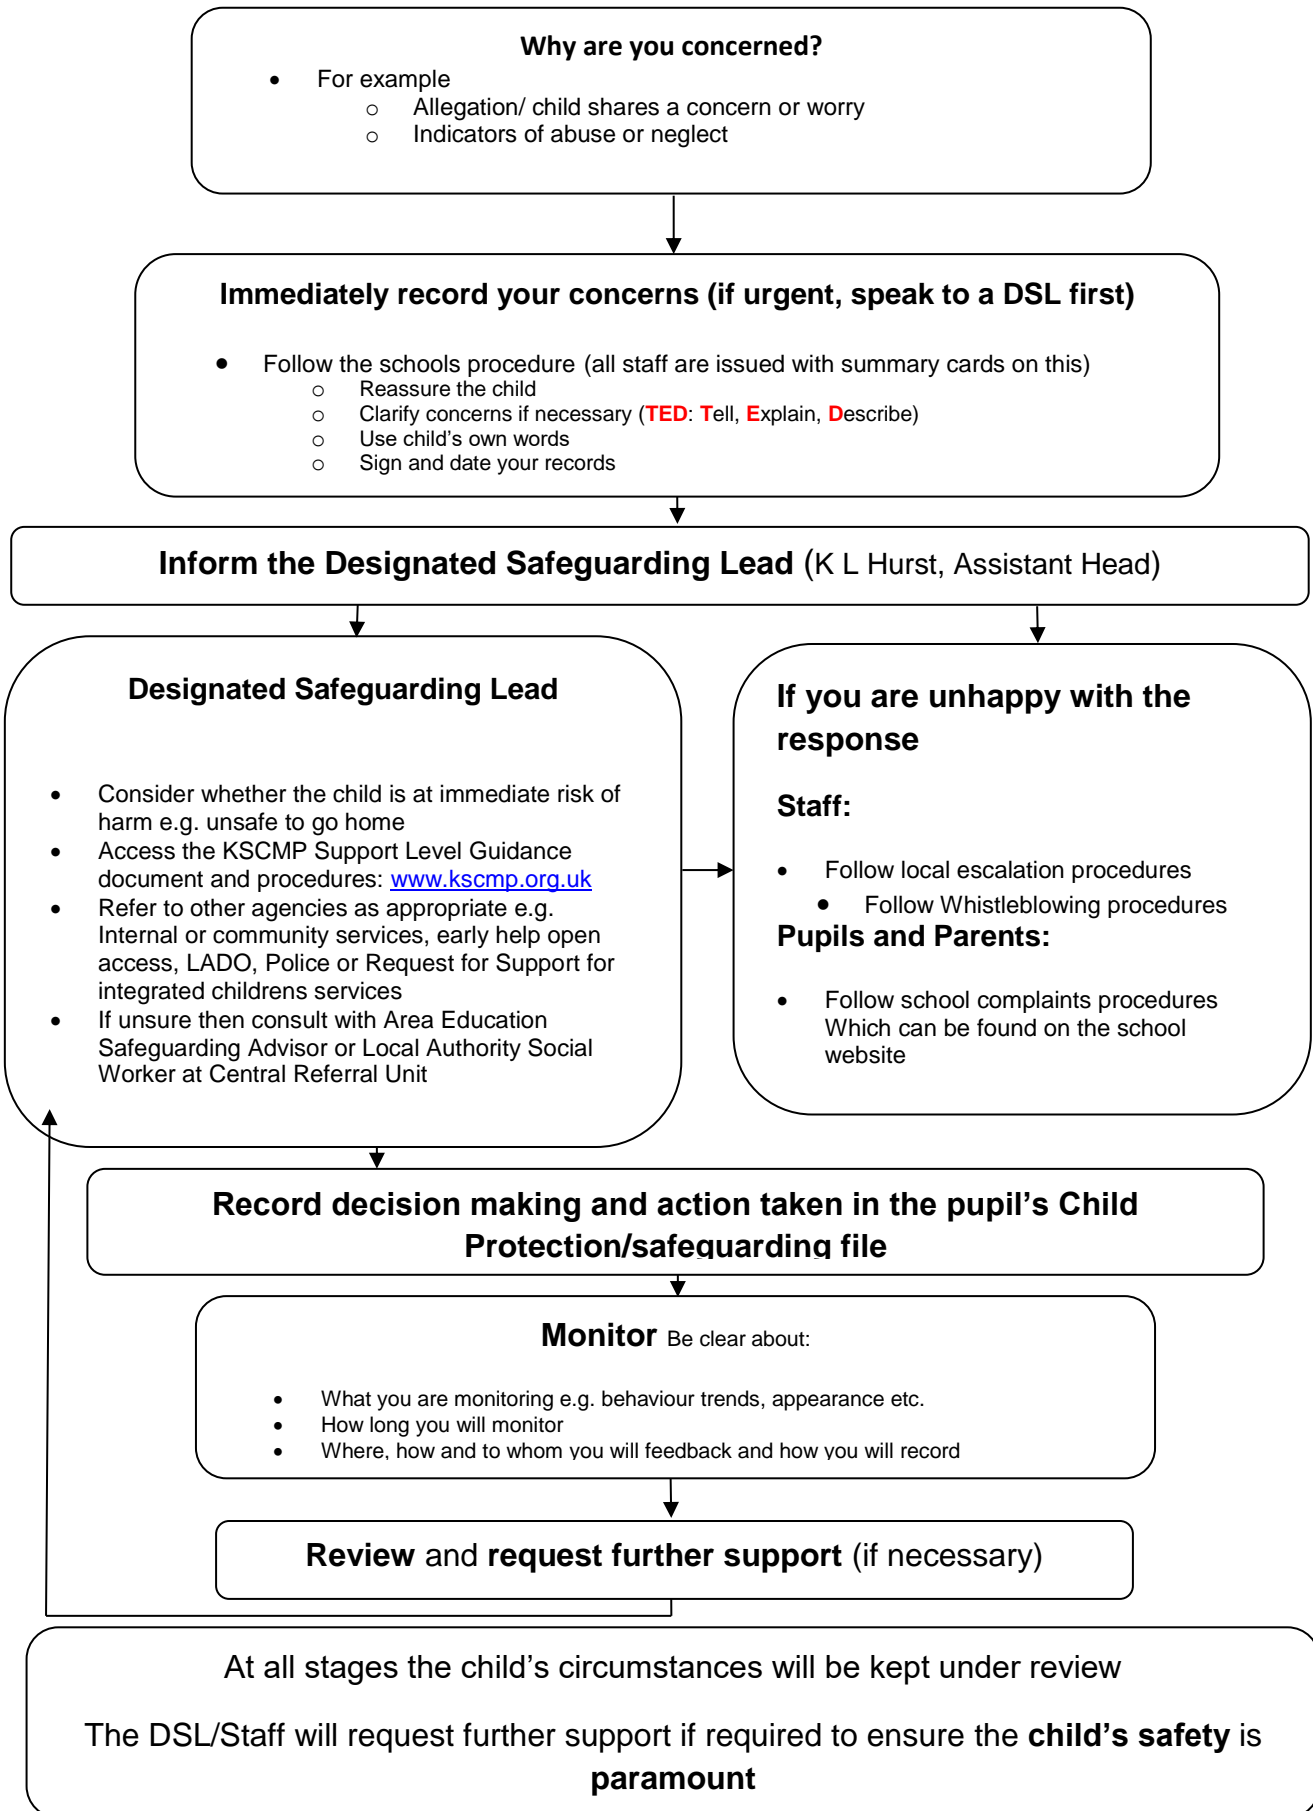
Why are you concerned?

- For example
  - Allegation/ child shares a concern or worry
  - Indicators of abuse or neglect

Immediately record your concerns (if urgent, speak to a DSL first)

- Follow the schools procedure (all staff are issued with summary cards on this)
  - Reassure the child
  - Clarify concerns if necessary (TED: Tell, Explain, Describe)
  - Use child's own words
  - Sign and date your records

Inform the Designated Safeguarding Lead (K L Hurst, Assistant Head)

Designated Safeguarding Lead

- Consider whether the child is at immediate risk of harm e.g. unsafe to go home
- Access the KSCMP Support Level Guidance document and procedures: www.kscmp.org.uk
- Refer to other agencies as appropriate e.g. Internal or community services, early help open access, LADO, Police or Request for Support for integrated childrens services
- If unsure then consult with Area Education Safeguarding Advisor or Local Authority Social Worker at Central Referral Unit

If you are unhappy with the response

Staff:

- Follow local escalation procedures
- Follow Whistleblowing procedures

Pupils and Parents:

- Follow school complaints procedures Which can be found on the school website

Record decision making and action taken in the pupil's Child Protection/safeguarding file

Monitor Be clear about:

- What you are monitoring e.g. behaviour trends, appearance etc.
- How long you will monitor
- Where, how and to whom you will feedback and how you will record

Review and request further support (if necessary)

At all stages the child's circumstances will be kept under review

The DSL/Staff will request further support if required to ensure the child's safety is paramount